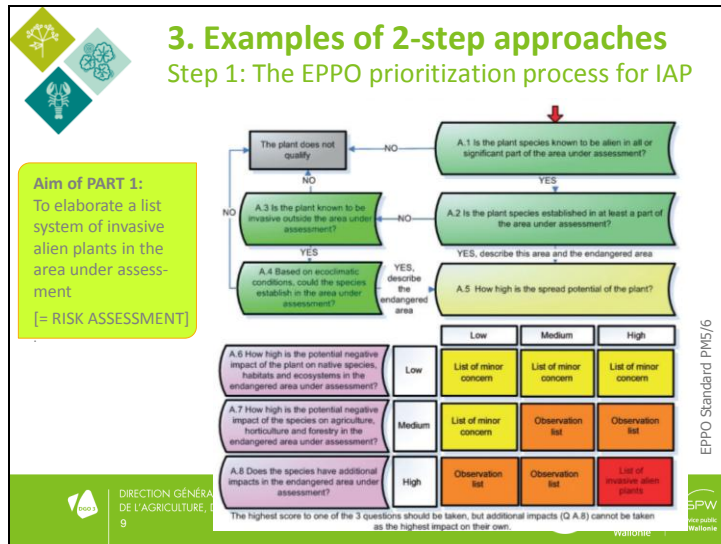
3. Examples of 2-step approaches
Step 1: The EPPO prioritization process for IAP

Aim of PART 1:
To elaborate a list system of invasive alien plants in the area under assessment
[= RISK ASSESSMENT]

The plant does not qualify

NO

A.1 Is the plant species known to be alien in all or significant part of the area under assessment?

NO

YES

NO

A.3 Is the plant known to be invasive outside the area under assessment?

NO

A.2 Is the plant species established in at least a part of the area under assessment?

YES

YES, describe this area and the endangered area

A.4 Based on ecoclimatic conditions, could the species establish in the area under assessment?

YES, describe the endangered area

A.5 How high is the spread potential of the plant?

| | | Low | Medium | High |
|---|---|---|---|---|
| A.6 How high is the potential negative impact of the plant on native species, habitats and ecosystems in the endangered area under assessment? | Low | List of minor concern | List of minor concern | List of minor concern |
| A.7 How high is the potential negative impact of the species on agriculture, horticulture and forestry in the endangered area under assessment? | Medium | List of minor concern | Observation list | Observation list |
| A.8 Does the species have additional impacts in the endangered area under assessment? | High | Observation list | Observation list | List of invasive alien plants |

The highest score to one of the 3 questions should be taken, but additional impacts (Q A.8) cannot be taken as the highest impact on their own.

EPPO Standard PM5/6

DGO 3
DIRECTION GÉNÉRA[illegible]
DE L'AGRICULTURE, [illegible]
9

SPW
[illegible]ice public
Wallonie
Wallonie